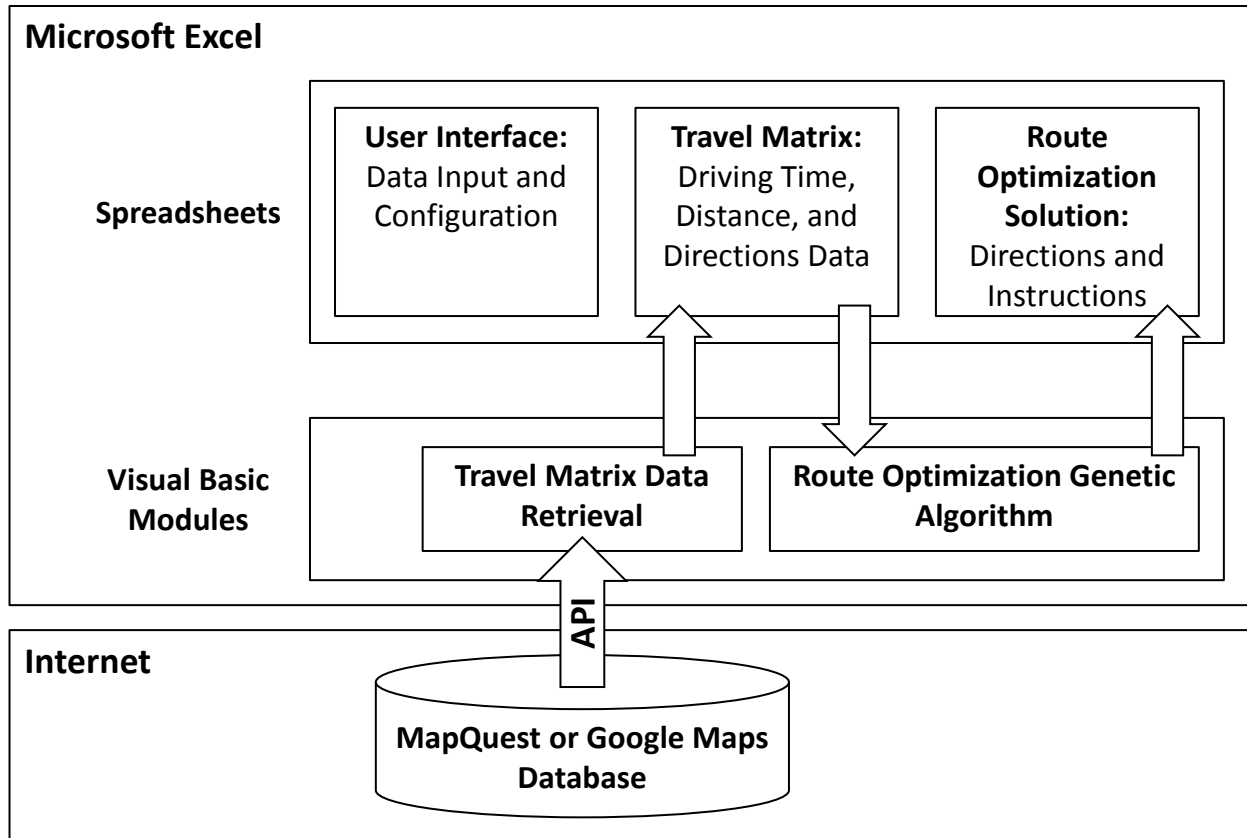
Microsoft Excel

Spreadsheets

User Interface: Data Input and Configuration

Travel Matrix: Driving Time, Distance, and Directions Data

Route Optimization Solution: Directions and Instructions

Visual Basic Modules

Travel Matrix Data Retrieval

Route Optimization Genetic Algorithm

API

Internet

MapQuest or Google Maps Database